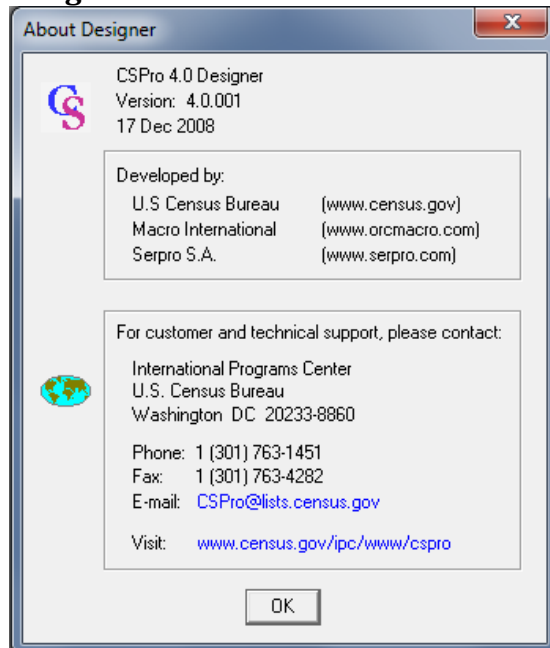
About Designer

CS

CSPro 4.0 Designer
Version: 4.0.001
17 Dec 2008

Developed by:

| | |
|---|---|
| U.S Census Bureau | (www.census.gov) |
| Macro International | (www.orcmacro.com) |
| Serpro S.A. | (www.serpro.com) |

For customer and technical support, please contact:

International Programs Center
U.S. Census Bureau
Washington DC 20233-8860

Phone: 1 (301) 763-1451
Fax: 1 (301) 763-4282
E-mail: CSPro@lists.census.gov

Visit: www.census.gov/ipc/www/cspro

OK